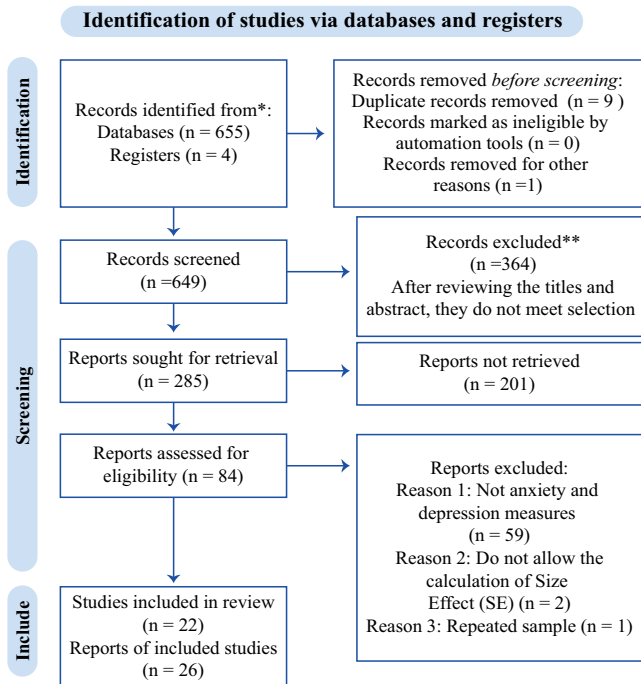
Identification of studies via databases and registers

Identification

Records identified from*:
Databases (n = 655)
Registers (n = 4)

Records removed *before screening*:
Duplicate records removed (n = 9 )
Records marked as ineligible by automation tools (n = 0)
Records removed for other reasons (n =1)

Screening

Records screened
(n =649)

Records excluded**
(n =364)
After reviewing the titles and abstract, they do not meet selection

Reports sought for retrieval
(n = 285)

Reports not retrieved
(n = 201)

Reports assessed for eligibility (n = 84)

Reports excluded:
Reason 1: Not anxiety and depression measures
(n = 59)
Reason 2: Do not allow the calculation of Size Effect (SE) (n = 2)
Reason 3: Repeated sample (n = 1)

Include

Studies included in review
(n = 22)
Reports of included studies
(n = 26)